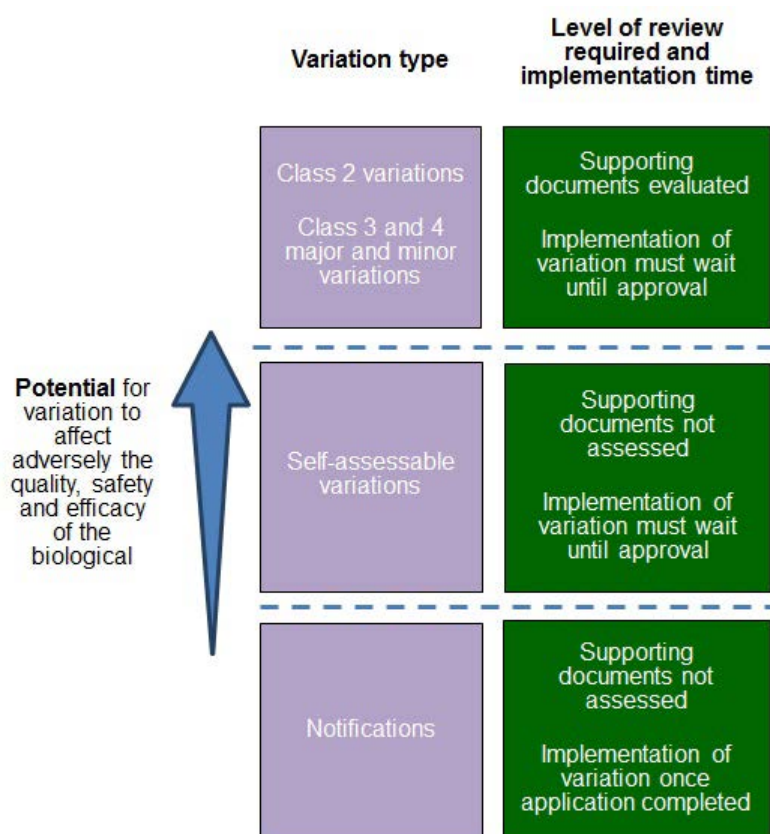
Variation type

Level of review required and implementation time

Class 2 variations

Class 3 and 4 major and minor variations

Supporting documents evaluated

Implementation of variation must wait until approval

**Potential** for variation to affect adversely the quality, safety and efficacy of the biological

Self-assessable variations

Supporting documents not assessed

Implementation of variation must wait until approval

Notifications

Supporting documents not assessed

Implementation of variation once application completed